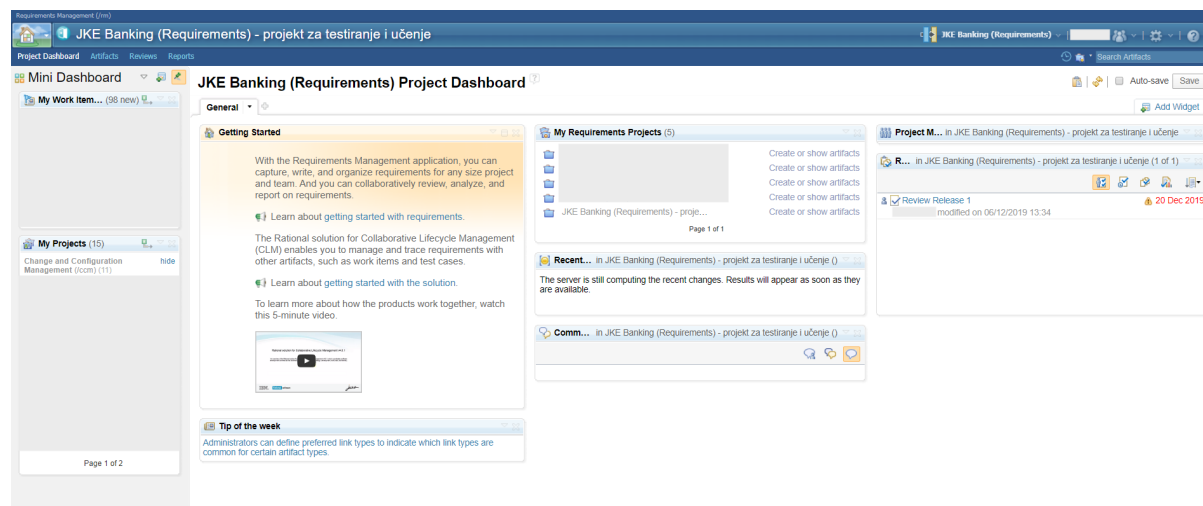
Requirements Management (/rm)

JKE Banking (Requirements) - projekt za testiranje i učenje

JKE Banking (Requirements)

Project Dashboard Artifacts Reviews Reports

Search Artifacts

Mini Dashboard

My Work Item... (98 new)

My Projects (15)

Change and Configuration Management (/ccm) (11) hide

Page 1 of 2

JKE Banking (Requirements) Project Dashboard

Auto-save Save

General

Add Widget

Getting Started

With the Requirements Management application, you can capture, write, and organize requirements for any size project and team. And you can collaboratively review, analyze, and report on requirements.

Learn about getting started with requirements.

The Rational solution for Collaborative Lifecycle Management (CLM) enables you to manage and trace requirements with other artifacts, such as work items and test cases.

Learn about getting started with the solution.

To learn more about how the products work together, watch this 5-minute video.

Tip of the week

Administrators can define preferred link types to indicate which link types are common for certain artifact types.

My Requirements Projects (5)

Create or show artifacts
Create or show artifacts
Create or show artifacts
Create or show artifacts
JKE Banking (Requirements) - proje... Create or show artifacts

Page 1 of 1

Recent... in JKE Banking (Requirements) - projekt za testiranje i učenje ()

The server is still computing the recent changes. Results will appear as soon as they are available.

Comm... in JKE Banking (Requirements) - projekt za testiranje i učenje ()

Project M... in JKE Banking (Requirements) - projekt za testiranje i učenje

R... in JKE Banking (Requirements) - projekt za testiranje i učenje (1 of 1)

Review Release 1 20 Dec 2019
modified on 06/12/2019 13:34